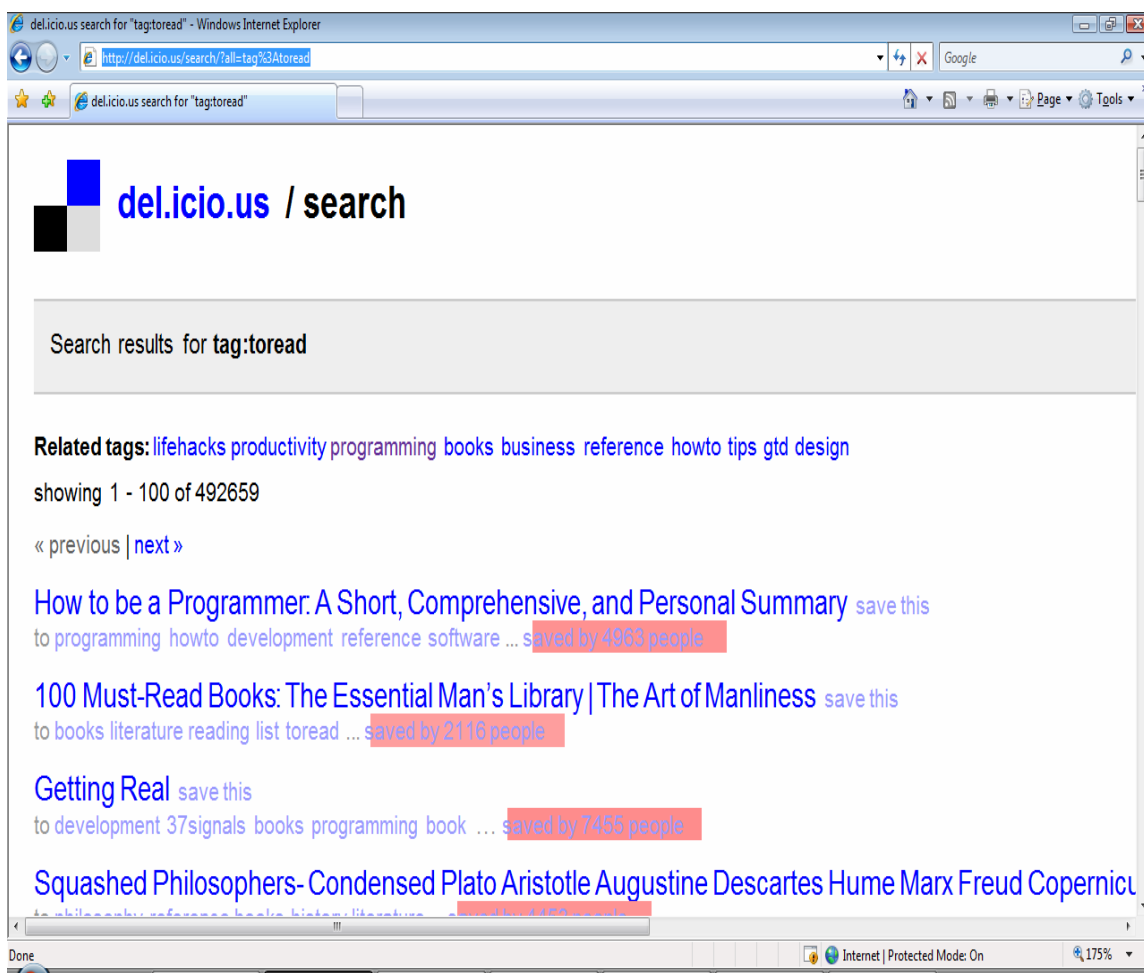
del.icio.us search for "tag:toread" - Windows Internet Explorer

http://del.icio.us/search/?all=tag%3Atoread

Google

del.icio.us search for "tag:toread"

Page ▾ Tools ▾

del.icio.us / search

Search results for **tag:toread**

**Related tags:** lifehacks productivity programming books business reference howto tips gtd design

showing 1 - 100 of 492659

« previous | next »

How to be a Programmer: A Short, Comprehensive, and Personal Summary save this
to programming howto development reference software ... saved by 4963 people

100 Must-Read Books: The Essential Man's Library | The Art of Manliness save this
to books literature reading list toread ... saved by 2116 people

Getting Real save this
to development 37signals books programming book ... saved by 7455 people

Squashed Philosophers- Condensed Plato Aristotle Augustine Descartes Hume Marx Freud Copernicu
to philosophy reference books history literature ... saved by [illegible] people

Done

Internet | Protected Mode: On

175%